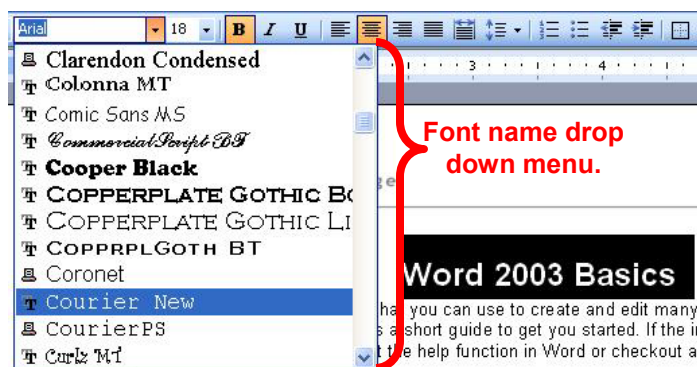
Arial 18 B I U

Clarendon Condensed
Colonna MT
Comic Sans MS
CommercialScript BT
Cooper Black
COPPERPLATE GOTHIC BO
COPPERPLATE GOTHIC LI
COPPRPLGOTH BT
Coronet
Courier New
CourierPS
Curlz MT

3 4

Font name drop down menu.

Word 2003 Basics

hat you can use to create and edit many
s a short guide to get you started. If the i
t the help function in Word or checkout a